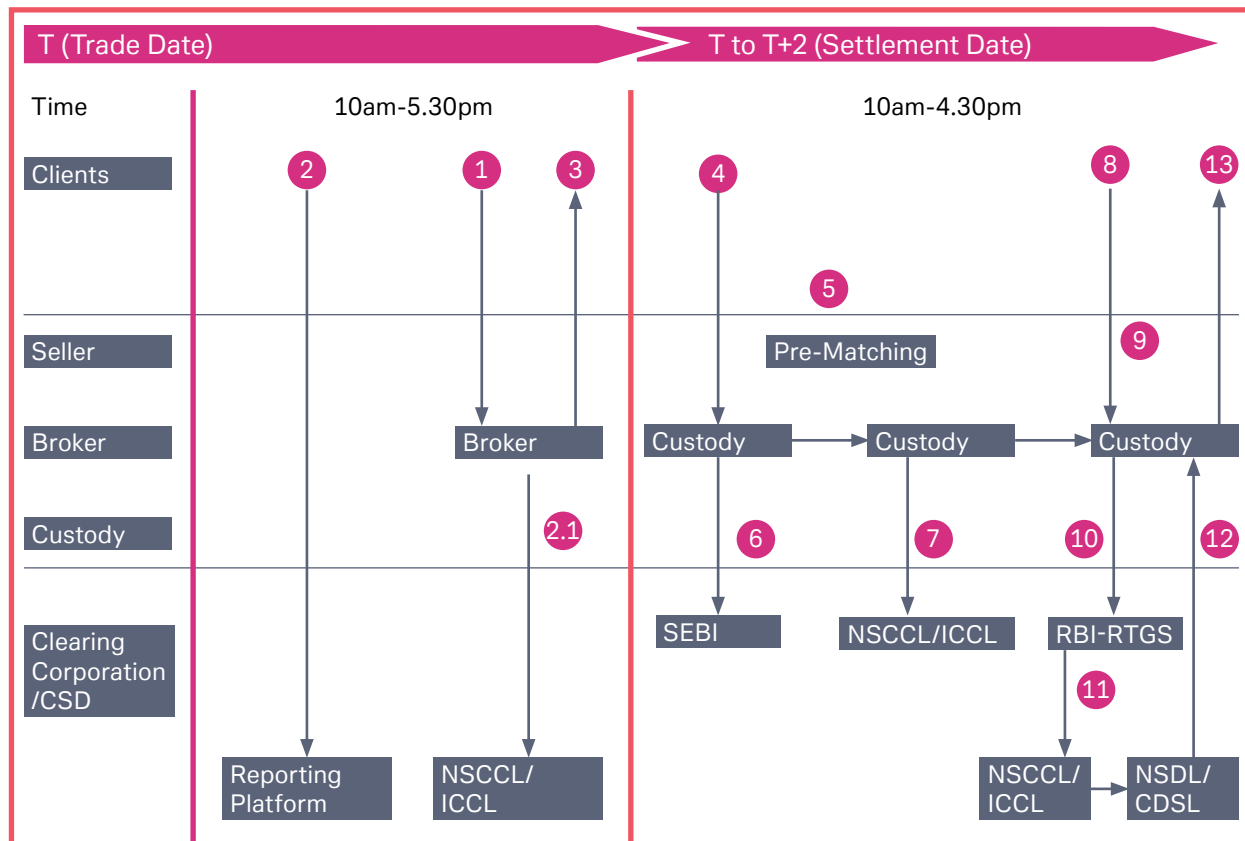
T (Trade Date)

T to T+2 (Settlement Date)

Time

10am-5.30pm

10am-4.30pm

Clients

Seller

Broker

Custody

Clearing Corporation /CSD

2

1

3

4

8

13

5

Pre-Matching

9

Broker

Custody

Custody

Custody

2.1

6

7

10

12

SEBI

NSCCL/ICCL

RBI-RTGS

11

Reporting Platform

NSCCL/ ICCL

NSCCL/ ICCL

NSDL/ CDSL